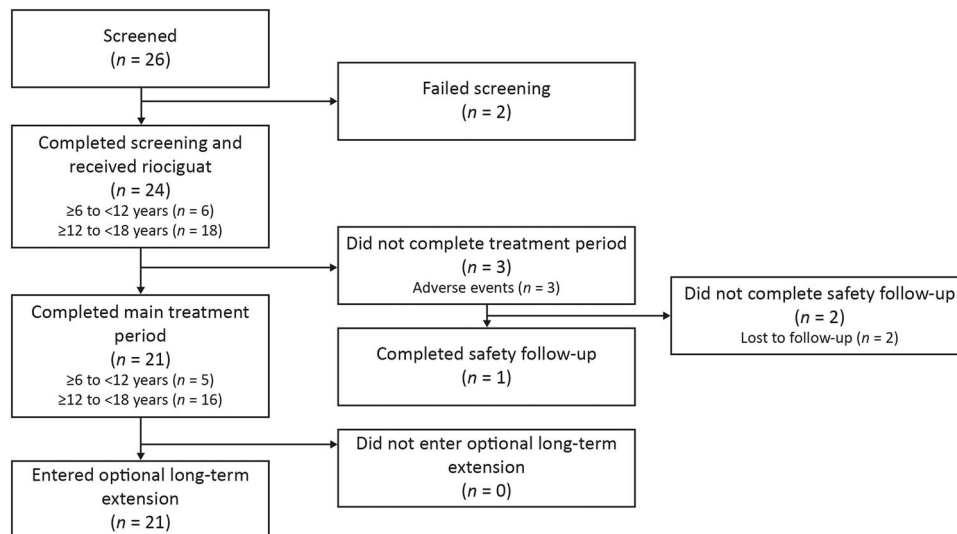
Screened
($n$ = 26)

Failed screening
($n$ = 2)

Completed screening and received riociguat
($n$ = 24)
≥6 to <12 years ($n$ = 6)
≥12 to <18 years ($n$ = 18)

Did not complete treatment period
($n$ = 3)
Adverse events ($n$ = 3)

Did not complete safety follow-up
($n$ = 2)
Lost to follow-up ($n$ = 2)

Completed main treatment period
($n$ = 21)
≥6 to <12 years ($n$ = 5)
≥12 to <18 years ($n$ = 16)

Completed safety follow-up
($n$ = 1)

Did not enter optional long-term extension
($n$ = 0)

Entered optional long-term extension
($n$ = 21)